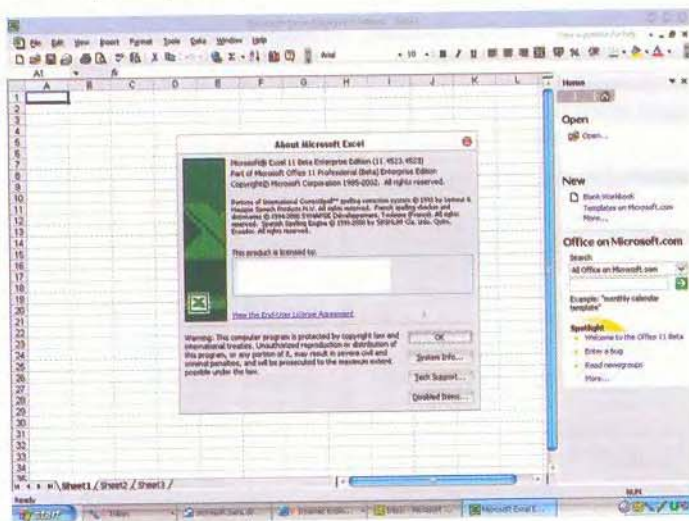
File Edit View Insert Format Tools Data Window Help

Arial

A1

A B C D E F G H I J K L

1 2 3 4 5 6 7 8 9 10 11 12 13 14 15 16 17 18 19 20 21 22 23 24 25 26 27 28 29 30 31 32 33 34 35

About Microsoft Excel

Microsoft® Excel 11 Beta Enterprise Edition (11.4523.4523)
Part of Microsoft Office 11 Professional (Beta) Enterprise Edition
Copyright© Microsoft Corporation 1985-2002. All rights reserved.

Portions of International CorrectSpell™ spelling correction system © 1993 by Lernout & Hauspie Speech Products N.V. All rights reserved. French spelling checker and dictionaries © 1994-2000 SYNAPSE Développement, Toulouse (France). All rights reserved. Spanish Spelling Engine © 1995-2000 by SIGNUM Cia. Ltda. Quito, Ecuador. All rights reserved.

This product is licensed to:

View the End-User License Agreement

Warning: This computer program is protected by copyright law and international treaties. Unauthorized reproduction or distribution of this program, or any portion of it, may result in severe civil and criminal penalties, and will be prosecuted to the maximum extent possible under the law.

OK

System Info...

Tech Support...

Disabled Items...

Home

Open

Open...

New

Blank Workbook

Templates on Microsoft.com

More...

Office on Microsoft.com

Search

All Office on Microsoft.com

Example: "monthly calendar template"

Spotlight

Welcome to the Office 11 Beta

Enter a bug

Read newsgroups

More...

Sheet1 / Sheet2 / Sheet3 /

Ready

start

NUM